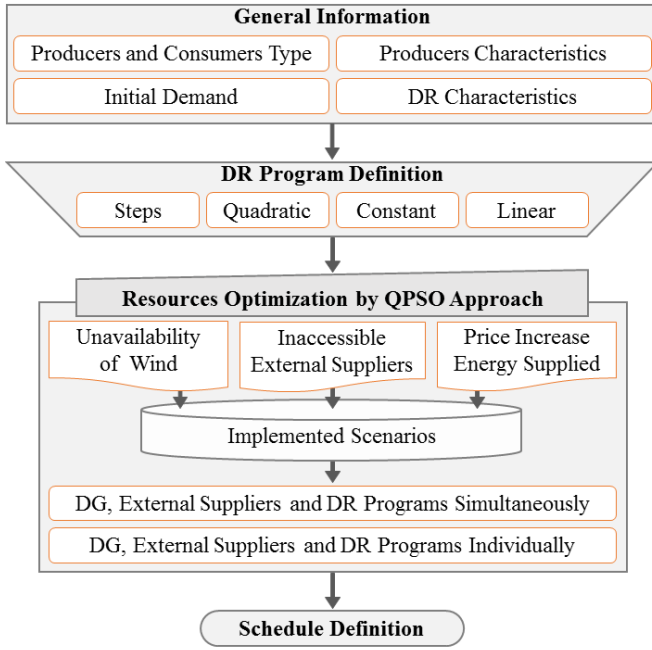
General Information

Producers and Consumers Type

Producers Characteristics

Initial Demand

DR Characteristics

DR Program Definition

Steps

Quadratic

Constant

Linear

Resources Optimization by QPSO Approach

Unavailability of Wind

Inaccessible External Suppliers

Price Increase Energy Supplied

Implemented Scenarios

DG, External Suppliers and DR Programs Simultaneously

DG, External Suppliers and DR Programs Individually

Schedule Definition